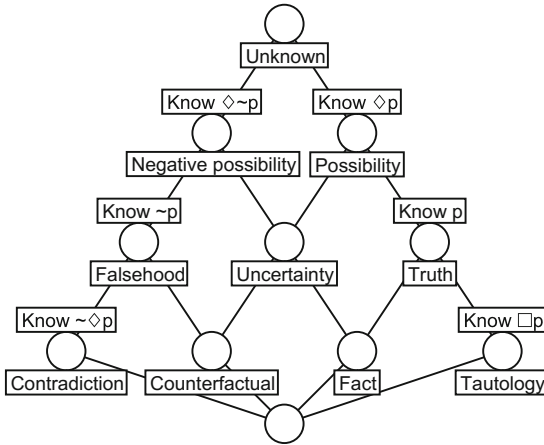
Unknown

Know $\Diamond{\sim}p$

Know $\Diamond p$

Negative possibility

Possibility

Know ~p

Know p

Falsehood

Uncertainty

Truth

Know $\sim\Diamond p$

Know $\Box p$

Contradiction

Counterfactual

Fact

Tautology